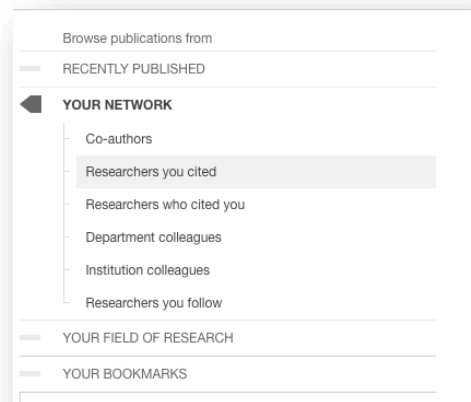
Browse publications from

RECENTLY PUBLISHED

YOUR NETWORK

Co-authors

Researchers you cited

Researchers who cited you

Department colleagues

Institution colleagues

Researchers you follow

YOUR FIELD OF RESEARCH

YOUR BOOKMARKS